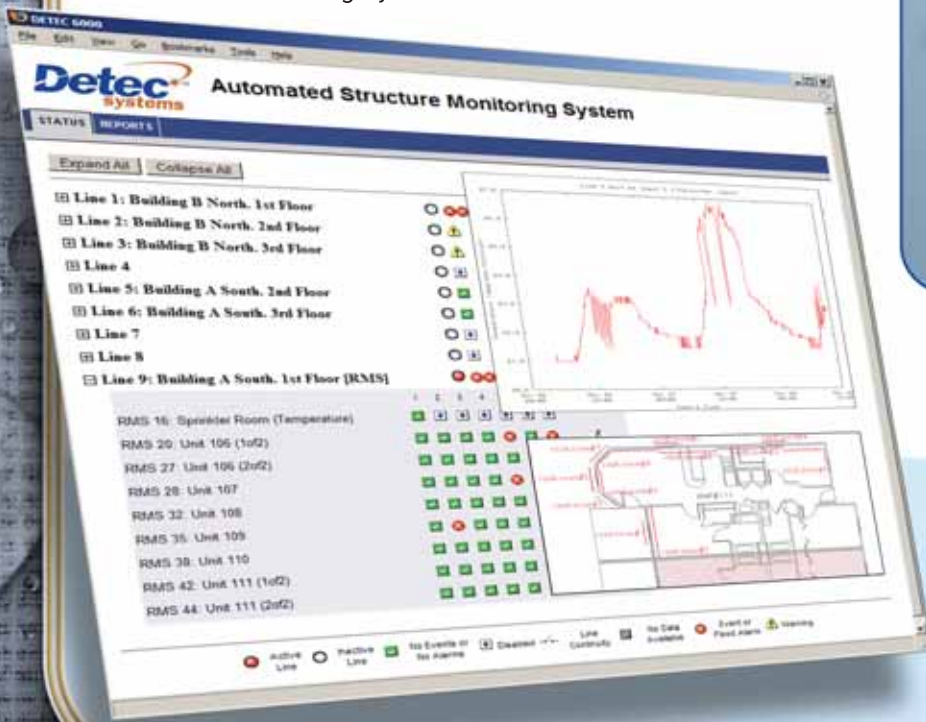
DETEC 6000

File Edit View Go Bookmarks Tools Help

Detec systems

Automated Structure Monitoring System

STATUS REPORTS

Expand All Collapse All

Line 1: Building B North. 1st Floor
Line 2: Building B North. 2nd Floor
Line 3: Building B North. 3rd Floor
Line 4
Line 5: Building A South. 2nd Floor
Line 6: Building A South. 3rd Floor
Line 7
Line 8
Line 9: Building A South. 1st Floor [RMS]

1 2 3 4

RMS 16: Sprinkler Room (Temperature)
RMS 20: Unit 106 (1of2)
RMS 27: Unit 106 (2of2)
RMS 28: Unit 107
RMS 32: Unit 108
RMS 35: Unit 109
RMS 38: Unit 110
RMS 42: Unit 111 (1of2)
RMS 44: Unit 111 (2of2)

Active Line
Inactive Line
No Events or No Alarms
Disabled
Line Continuity
No Data Available
Event or Fixed Alarm
Warning